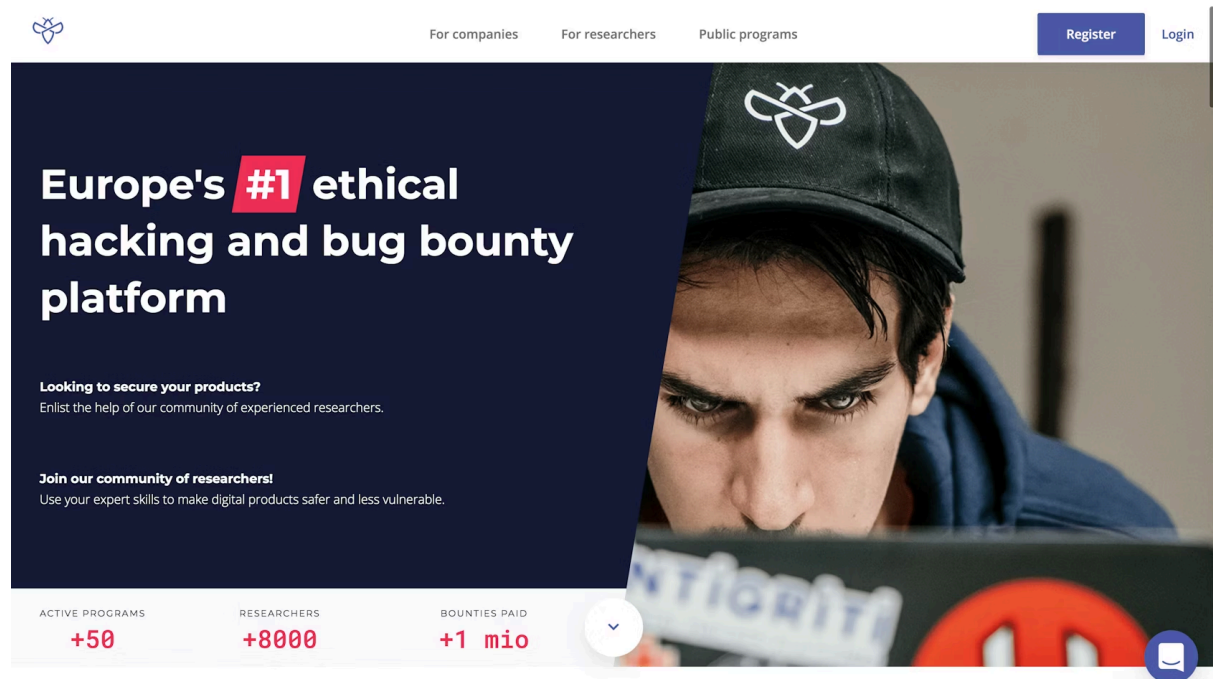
For companies For researchers Public programs

Register Login

Europe's #1 ethical hacking and bug bounty platform

Looking to secure your products?
Enlist the help of our community of experienced researchers.

Join our community of researchers!
Use your expert skills to make digital products safer and less vulnerable.

ACTIVE PROGRAMS
+50

RESEARCHERS
+8000

BOUNTIES PAID
+1 mio

NTIGRITI